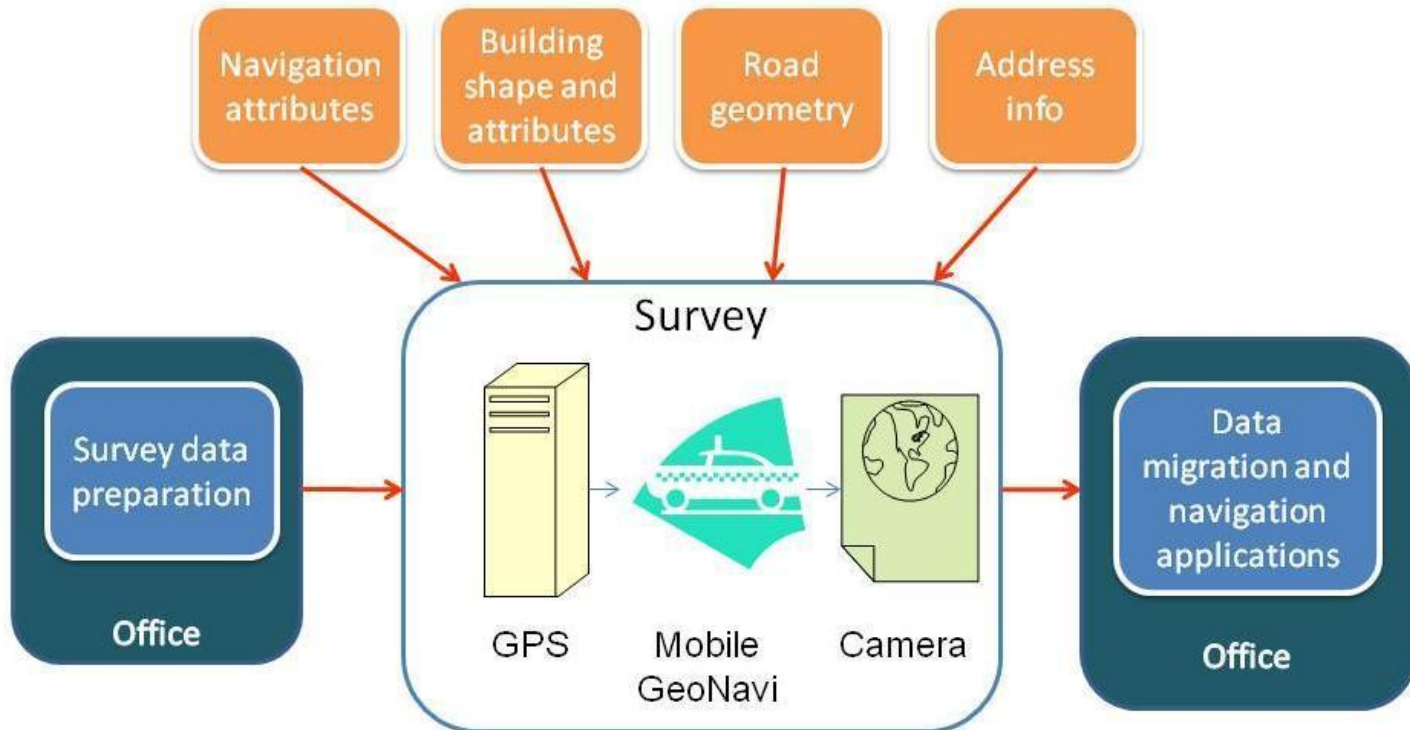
Navigation attributes

Building shape and attributes

Road geometry

Address info

Survey

Survey data preparation

Office

GPS

Mobile GeoNavi

Camera

Data migration and navigation applications

Office